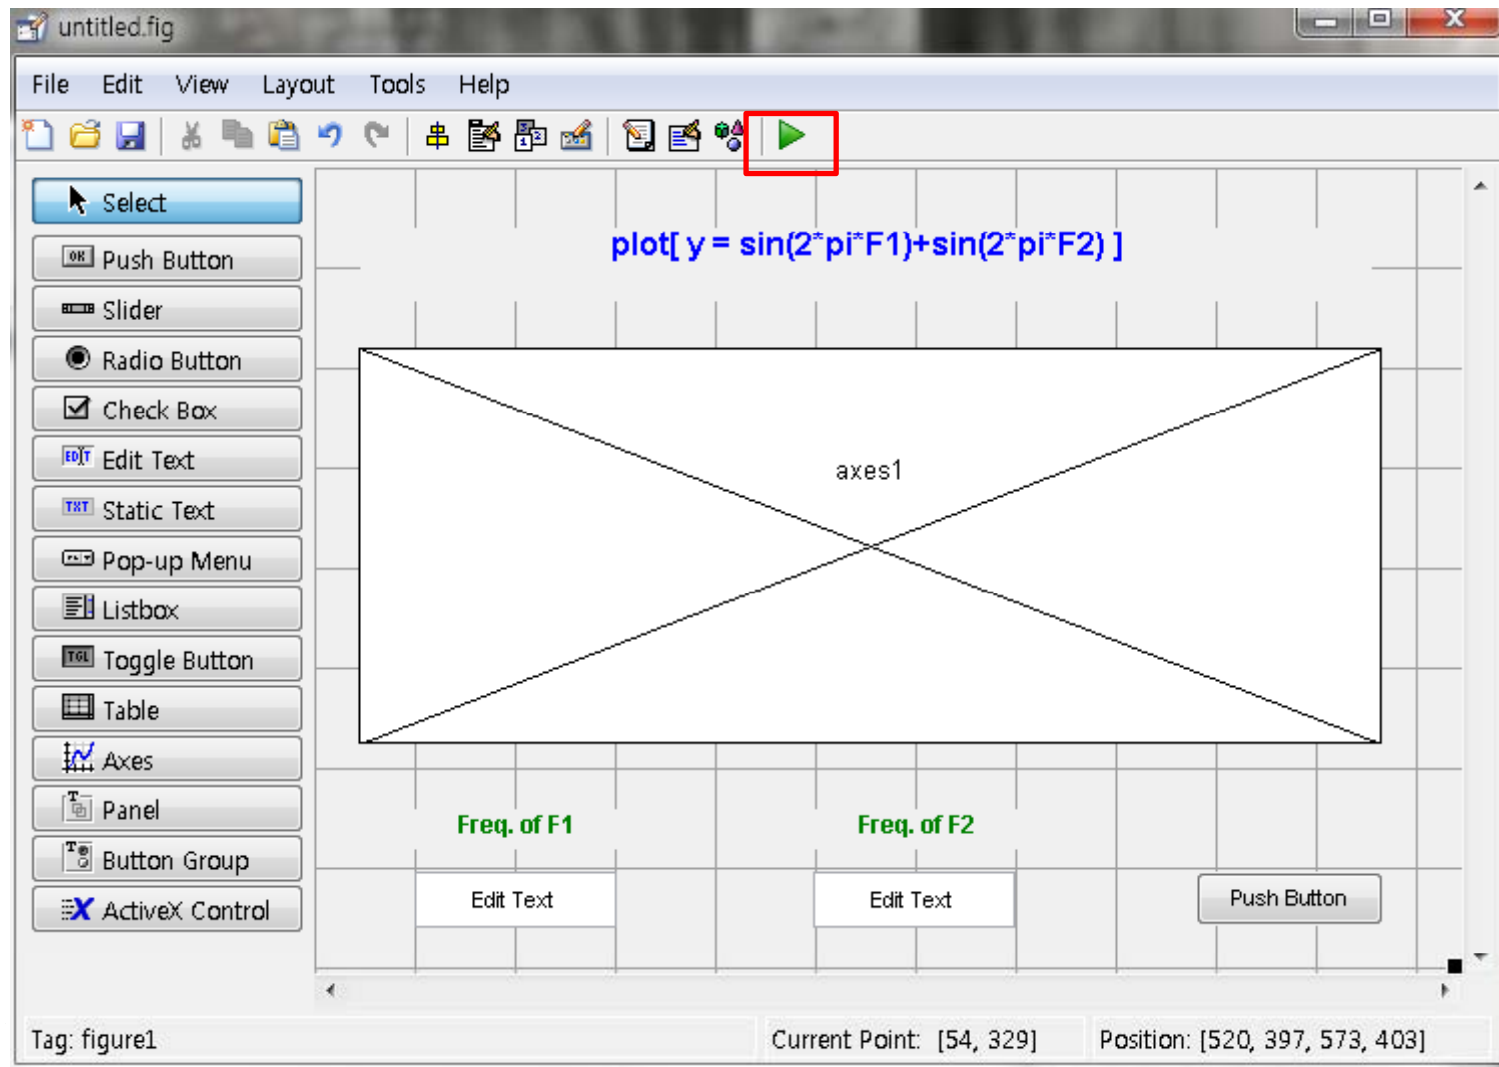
untitled.fig

File Edit View Layout Tools Help

Select
Push Button
Slider
Radio Button
Check Box
Edit Text
Static Text
Pop-up Menu
Listbox
Toggle Button
Table
Axes
Panel
Button Group
ActiveX Control

plot[ y = sin(2*pi*F1)+sin(2*pi*F2) ]

axes1

Freq. of F1

Freq. of F2

Edit Text

Edit Text

Push Button

Tag: figure1

Current Point: [54, 329]

Position: [520, 397, 573, 403]